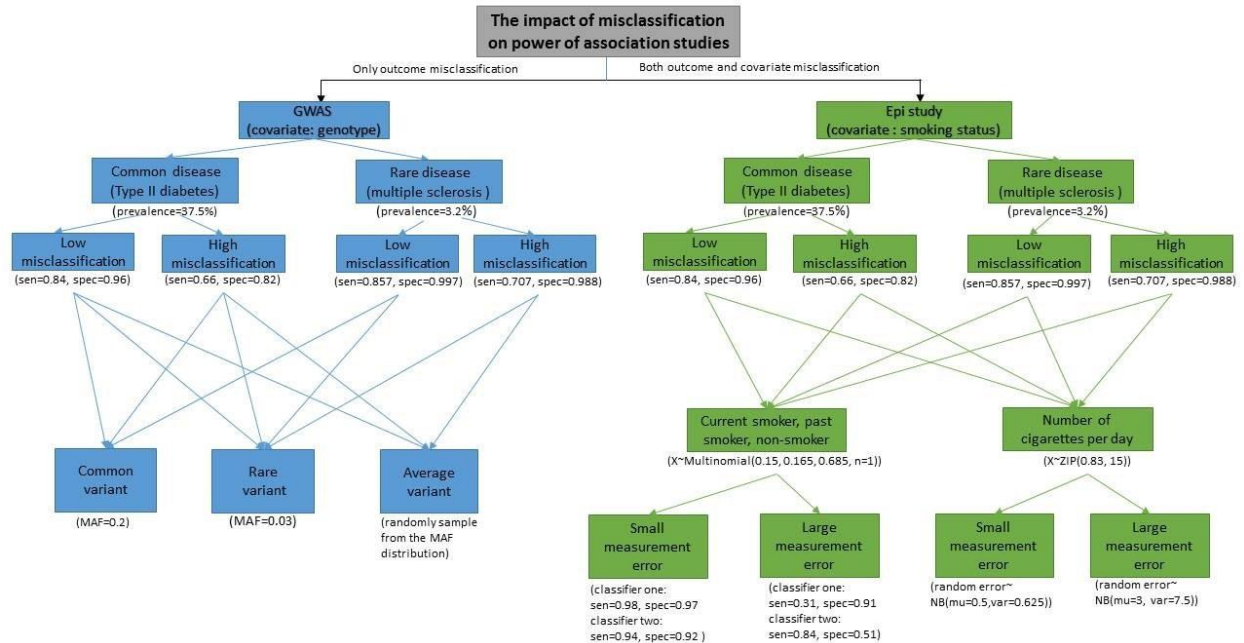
The impact of misclassification on power of association studies

Only outcome misclassification

Both outcome and covariate misclassification

GWAS (covariate: genotype)

Common disease (Type II diabetes)

(prevalence=37.5%)

Rare disease (multiple sclerosis )

(prevalence=3.2%)

Low misclassification

(sen=0.84, spec=0.96)

High misclassification

(sen=0.66, spec=0.82)

Low misclassification

(sen=0.857, spec=0.997)

High misclassification

(sen=0.707, spec=0.988)

Common variant

(MAF=0.2)

Rare variant

(MAF=0.03)

Average variant

(randomly sample from the MAF distribution)

Epi study (covariate : smoking status)

Common disease (Type II diabetes)

(prevalence=37.5%)

Rare disease (multiple sclerosis )

(prevalence=3.2%)

Low misclassification

(sen=0.84, spec=0.96)

High misclassification

(sen=0.66, spec=0.82)

Low misclassification

(sen=0.857, spec=0.997)

High misclassification

(sen=0.707, spec=0.988)

Current smoker, past smoker, non-smoker

(X~Multinomial(0.15, 0.165, 0.685, n=1))

Number of cigarettes per day

(X~ZIP(0.83, 15))

Small measurement error

(classifier one: sen=0.98, spec=0.97 classifier two: sen=0.94, spec=0.92 )

Large measurement error

(classifier one: sen=0.31, spec=0.91 classifier two: sen=0.84, spec=0.51)

Small measurement error

(random error~ NB(mu=0.5,var=0.625))

Large measurement error

(random error~ NB(mu=3, var=7.5))